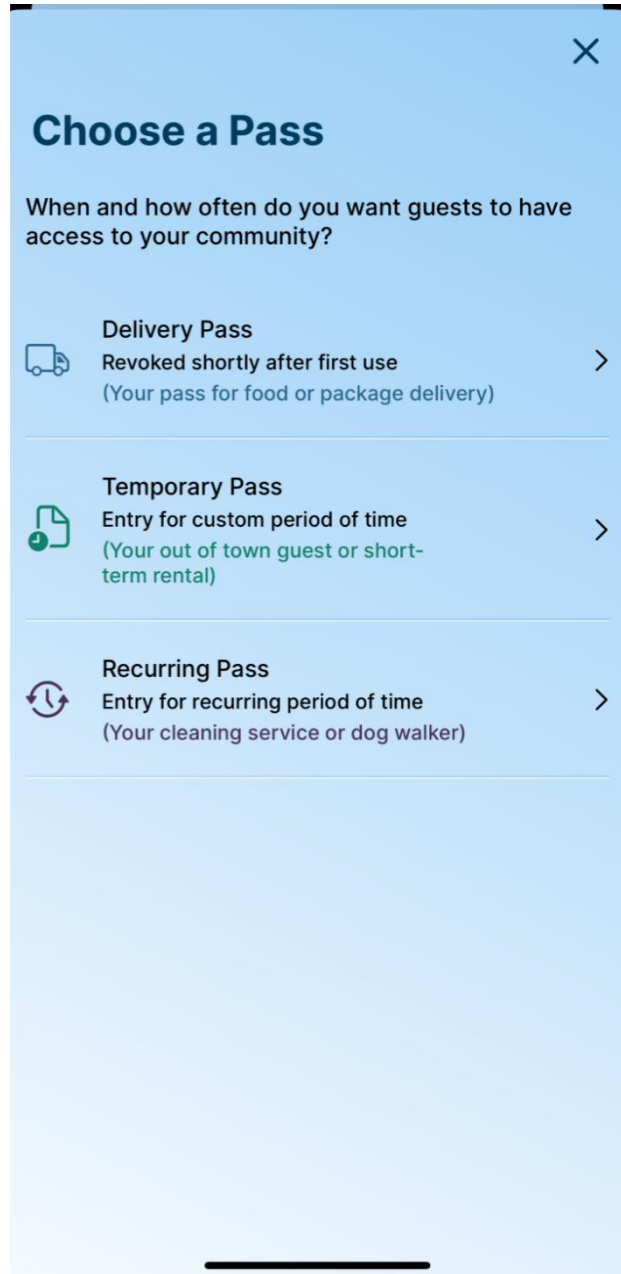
×

Choose a Pass

When and how often do you want guests to have access to your community?

Delivery Pass
Revoked shortly after first use
(Your pass for food or package delivery)

Temporary Pass
Entry for custom period of time
(Your out of town guest or short-term rental)

Recurring Pass
Entry for recurring period of time
(Your cleaning service or dog walker)